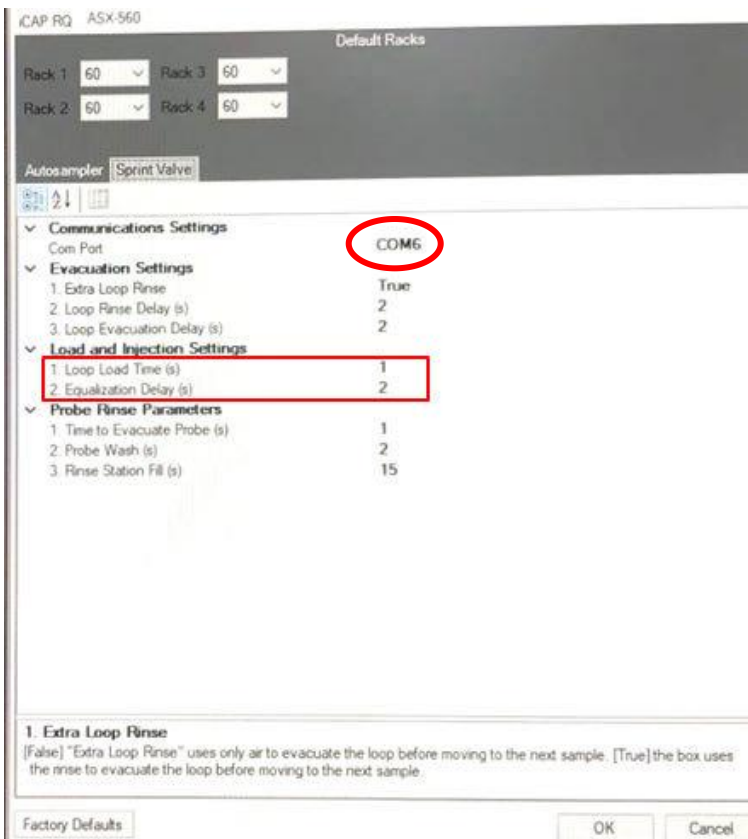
iCAP RQ ASX-560

Default Racks

Rack 1 60 Rack 3 60
Rack 2 60 Rack 4 60

Autosampler Sprint Valve

| | |
|---|---|
| Communications Settings | |
| Com Port | COM6 |
| Evacuation Settings | |
| 1. Extra Loop Rinse | True |
| 2. Loop Rinse Delay (s) | 2 |
| 3. Loop Evacuation Delay (s) | 2 |
| Load and Injection Settings | |
| 1. Loop Load Time (s) | 1 |
| 2. Equalization Delay (s) | 2 |
| Probe Rinse Parameters | |
| 1. Time to Evacuate Probe (s) | 1 |
| 2. Probe Wash (s) | 2 |
| 3. Rinse Station Fill (s) | 15 |

1. Extra Loop Rinse
[False] "Extra Loop Rinse" uses only air to evacuate the loop before moving to the next sample. [True] the box uses the rinse to evacuate the loop before moving to the next sample.

Factory Defaults
OK
Cancel